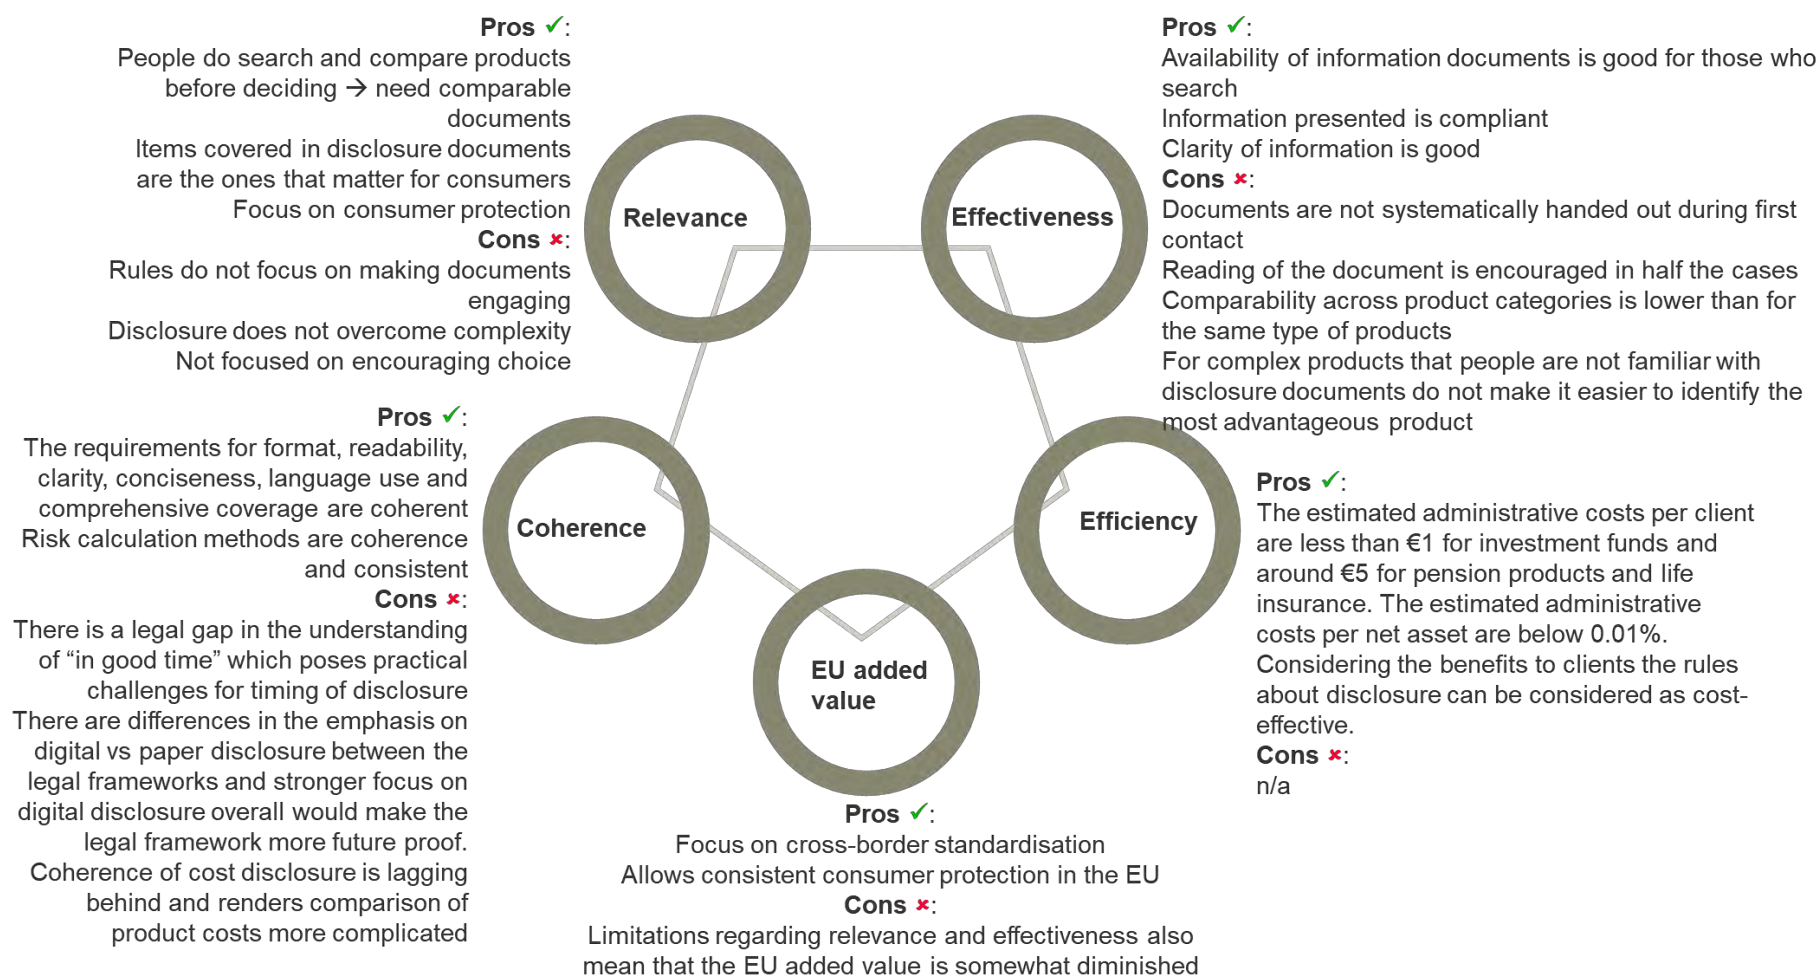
**Pros** ✓:
People do search and compare products before deciding → need comparable documents
Items covered in disclosure documents are the ones that matter for consumers
Focus on consumer protection
**Cons** ✗:
Rules do not focus on making documents engaging
Disclosure does not overcome complexity
Not focused on encouraging choice

**Pros** ✓:
Availability of information documents is good for those who search
Information presented is compliant
Clarity of information is good
**Cons** ✗:
Documents are not systematically handed out during first contact
Reading of the document is encouraged in half the cases
Comparability across product categories is lower than for the same type of products
For complex products that people are not familiar with disclosure documents do not make it easier to identify the most advantageous product

Relevance

Effectiveness

**Pros** ✓:
The requirements for format, readability, clarity, conciseness, language use and comprehensive coverage are coherent
Risk calculation methods are coherence and consistent
**Cons** ✗:
There is a legal gap in the understanding of "in good time" which poses practical challenges for timing of disclosure
There are differences in the emphasis on digital vs paper disclosure between the legal frameworks and stronger focus on digital disclosure overall would make the legal framework more future proof.
Coherence of cost disclosure is lagging behind and renders comparison of product costs more complicated

Coherence

Efficiency

**Pros** ✓:
The estimated administrative costs per client are less than €1 for investment funds and around €5 for pension products and life insurance. The estimated administrative costs per net asset are below 0.01%.
Considering the benefits to clients the rules about disclosure can be considered as cost-effective.
**Cons** ✗:
n/a

EU added value

**Pros** ✓:
Focus on cross-border standardisation
Allows consistent consumer protection in the EU
**Cons** ✗:
Limitations regarding relevance and effectiveness also mean that the EU added value is somewhat diminished